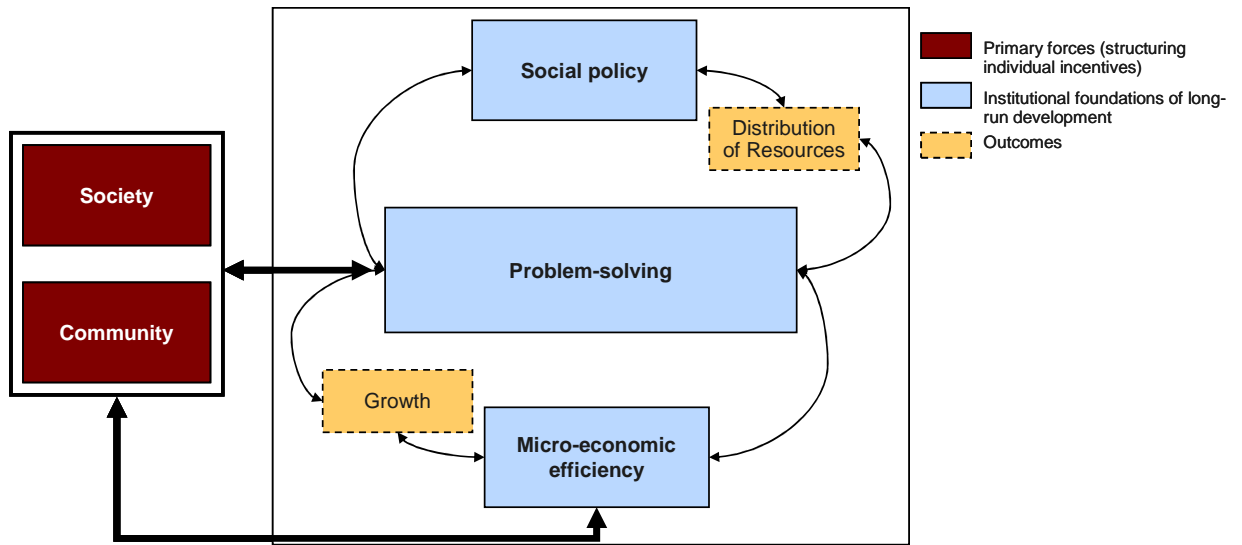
Society

Community

Social policy

Distribution of Resources

Problem-solving

Growth

Micro-economic efficiency

Primary forces (structuring individual incentives)

Institutional foundations of long-run development

Outcomes